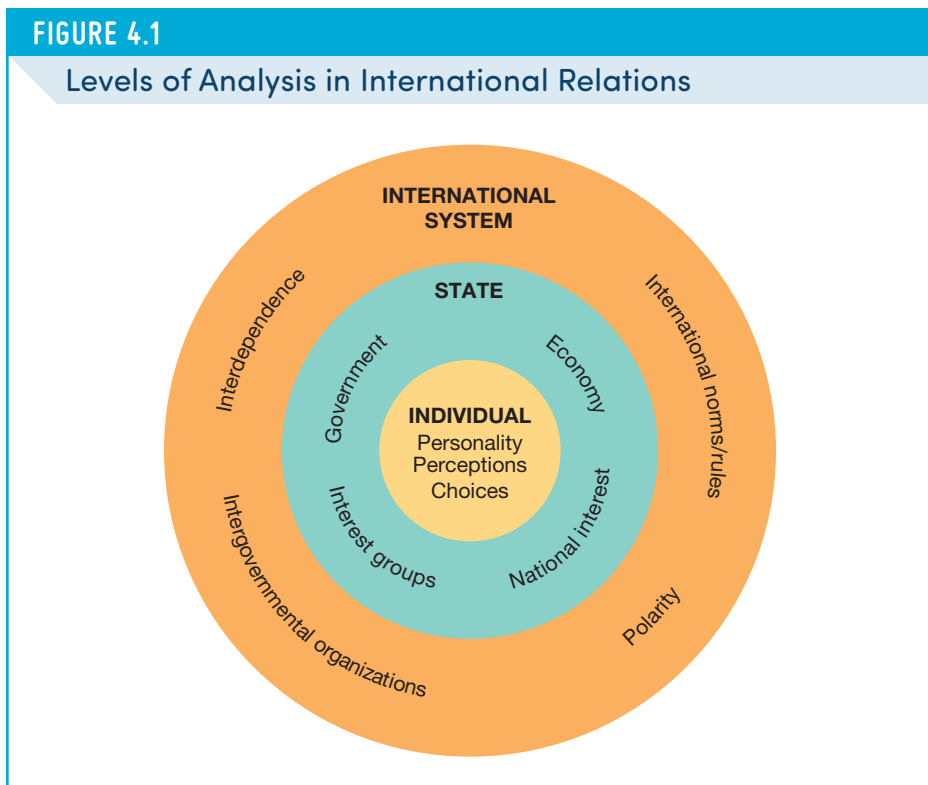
FIGURE 4.1

Levels of Analysis in International Relations

INTERNATIONAL SYSTEM

Interdependence

International norms/rules

Intergovernmental organizations

Polarity

STATE

Government

Economy

Interest groups

National interest

INDIVIDUAL
Personality
Perceptions
Choices